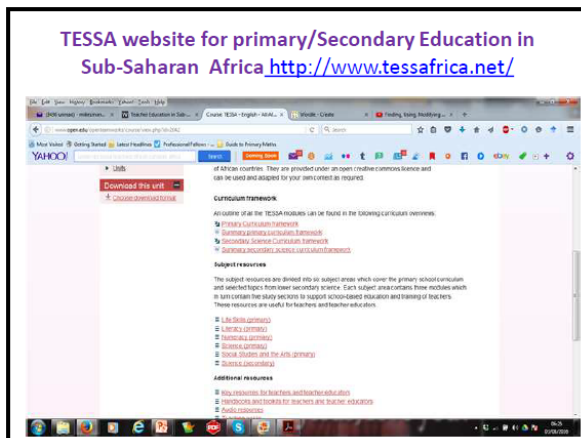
TESSA website for primary/Secondary Education in Sub-Saharan Africa http://www.tessafrica.net/

File Edit View History Bookmarks Yahoo! Tools Help

Course: TESSA - English - MAM...

Wordle - Create

www.open.edu/openlearnworks/course/view.php?id=2042

Search

Most Visited Getting Started Latest Headlines Professional Pathwa... Guide to Primary Maths

YAHOO!

Search

Units

Download this unit

Choose download format

of African countries. They are provided under an open creative commons licence and can be used and adapted for your own context as required.

Curriculum framework

An outline of all the TESSA modules can be found in the following curriculum overviews:

Primary Curriculum framework

Summary primary curriculum framework

Secondary Science Curriculum framework

Summary secondary science curriculum framework

Subject resources

The subject resources are divided into six subject areas which cover the primary school curriculum and selected topics from lower secondary science. Each subject area contains three modules which in turn contain the study sections to support school-based education and training of teachers. These resources are useful for teachers and teacher educators.

Life Skills (primary)

Literacy (primary)

Numeracy (primary)

Science (primary)

Social Studies and the Arts (primary)

Science (secondary)

Additional resources

Key resources for teachers and teacher educators

Handbooks and toolkits for teachers and teacher educators

Audio resources

06:26
07/08/2019